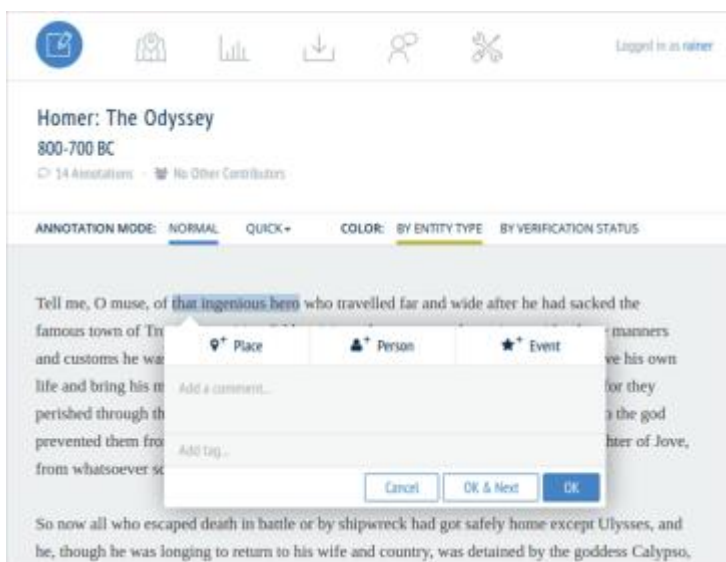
Logged in as rainer

Homer: The Odyssey
800-700 BC
14 Annotations · No Other Contributors

ANNOTATION MODE: NORMAL QUICK▾ COLOR: BY ENTITY TYPE BY VERIFICATION STATUS

Tell me, O muse, of that ingenious hero who travelled far and wide after he had sacked the famous town of Tr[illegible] manners and customs he wa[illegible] ve his own life and bring his m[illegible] for they perished through th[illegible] the god prevented them fro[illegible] hter of Jove, from whatsoever so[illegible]

Place Person Event
Add a comment...
Add tag...
Cancel OK & Next OK

So now all who escaped death in battle or by shipwreck had got safely home except Ulysses, and he, though he was longing to return to his wife and country, was detained by the goddess Calypso,